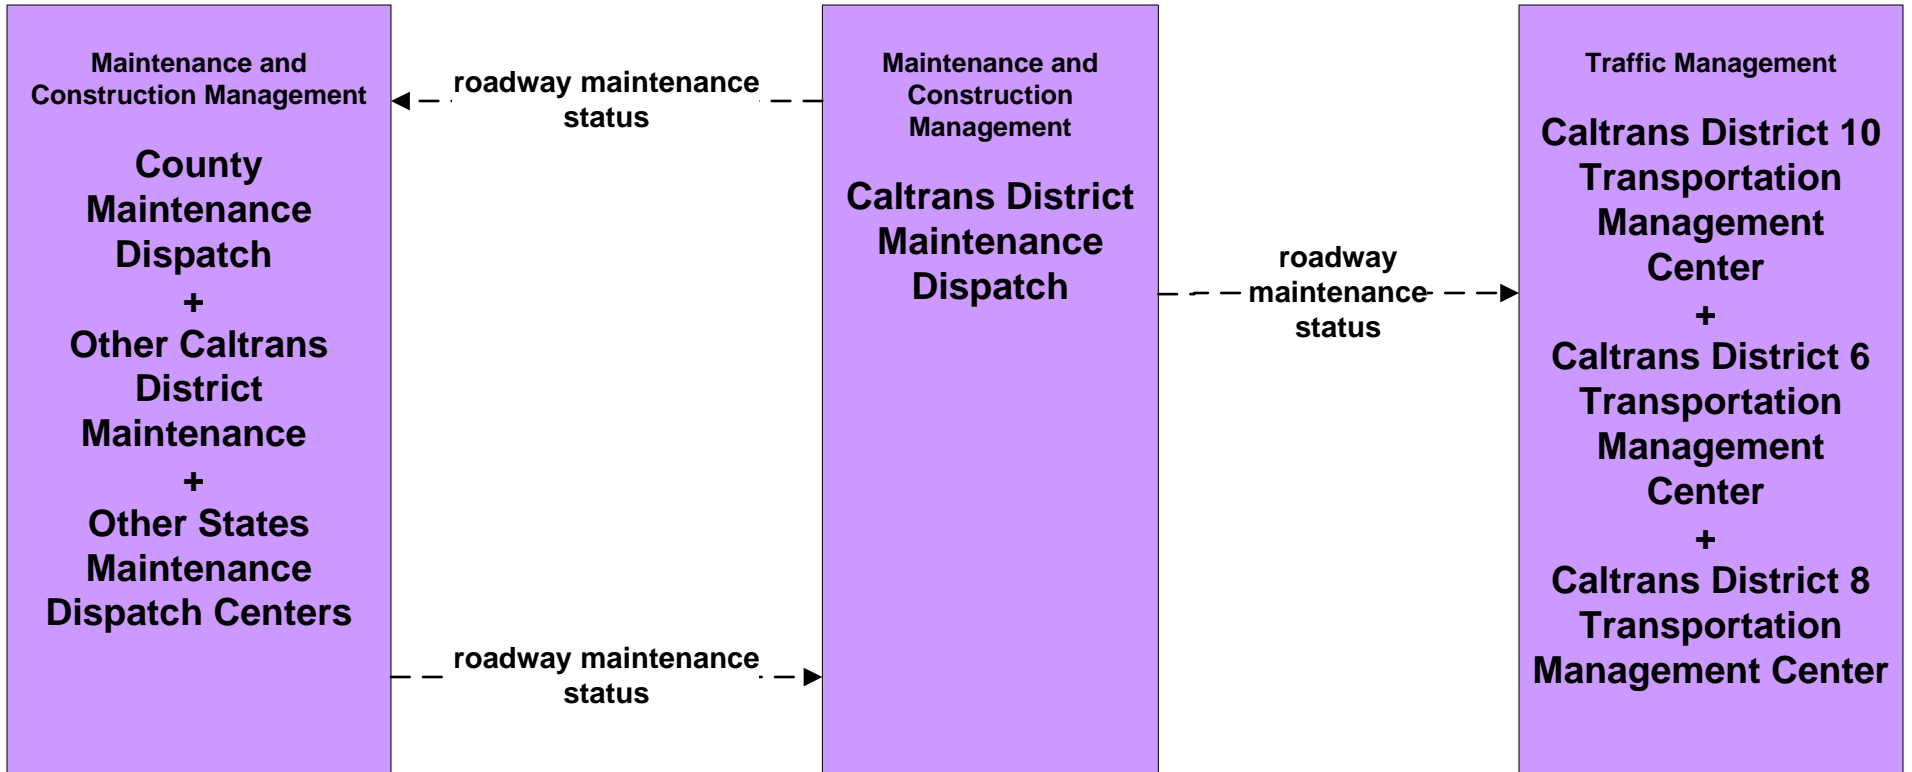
Maintenance and Construction Management

County Maintenance Dispatch + Other Caltrans District Maintenance + Other States Maintenance Dispatch Centers

roadway maintenance status

roadway maintenance status

Maintenance and Construction Management

Caltrans District Maintenance Dispatch

roadway maintenance status

Traffic Management

Caltrans District 10 Transportation Management Center + Caltrans District 6 Transportation Management Center + Caltrans District 8 Transportation Management Center